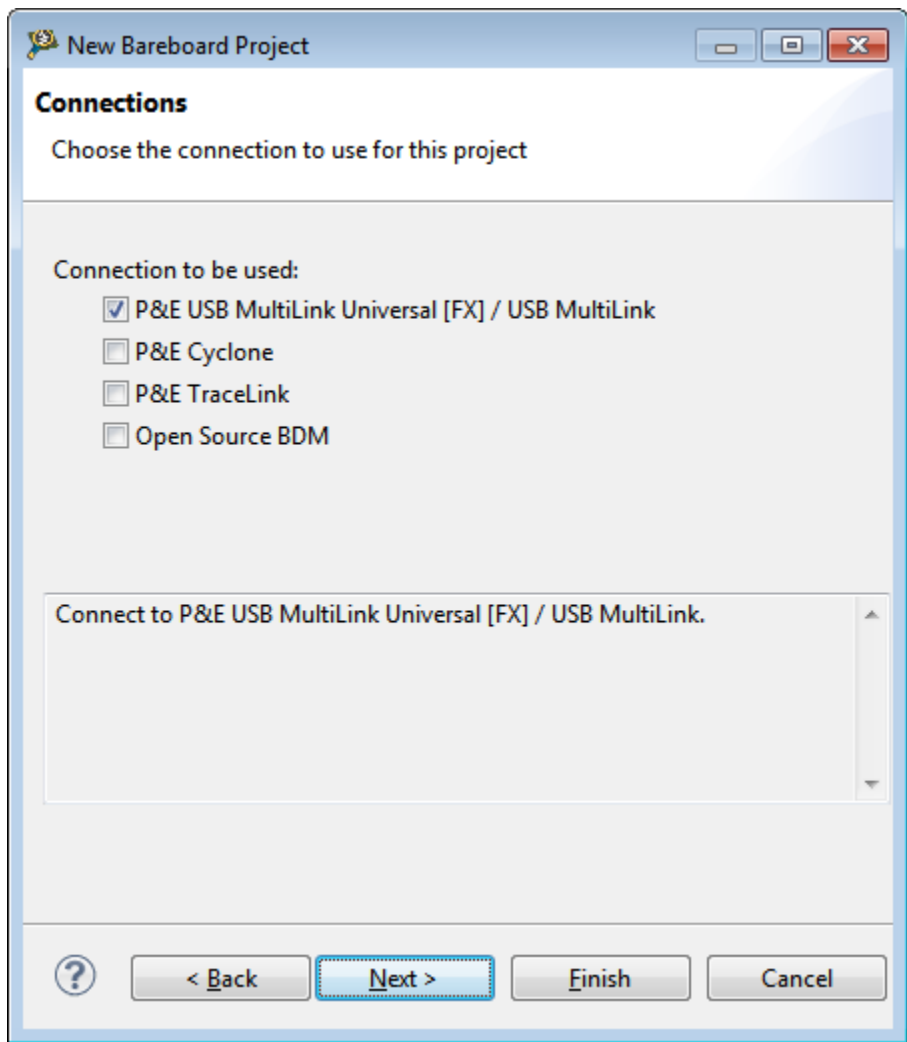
New Bareboard Project

Connections

Choose the connection to use for this project

Connection to be used:

P&E USB MultiLink Universal [FX] / USB MultiLink

P&E Cyclone

P&E TraceLink

Open Source BDM

Connect to P&E USB MultiLink Universal [FX] / USB MultiLink.

?

< Back

Next >

Finish

Cancel